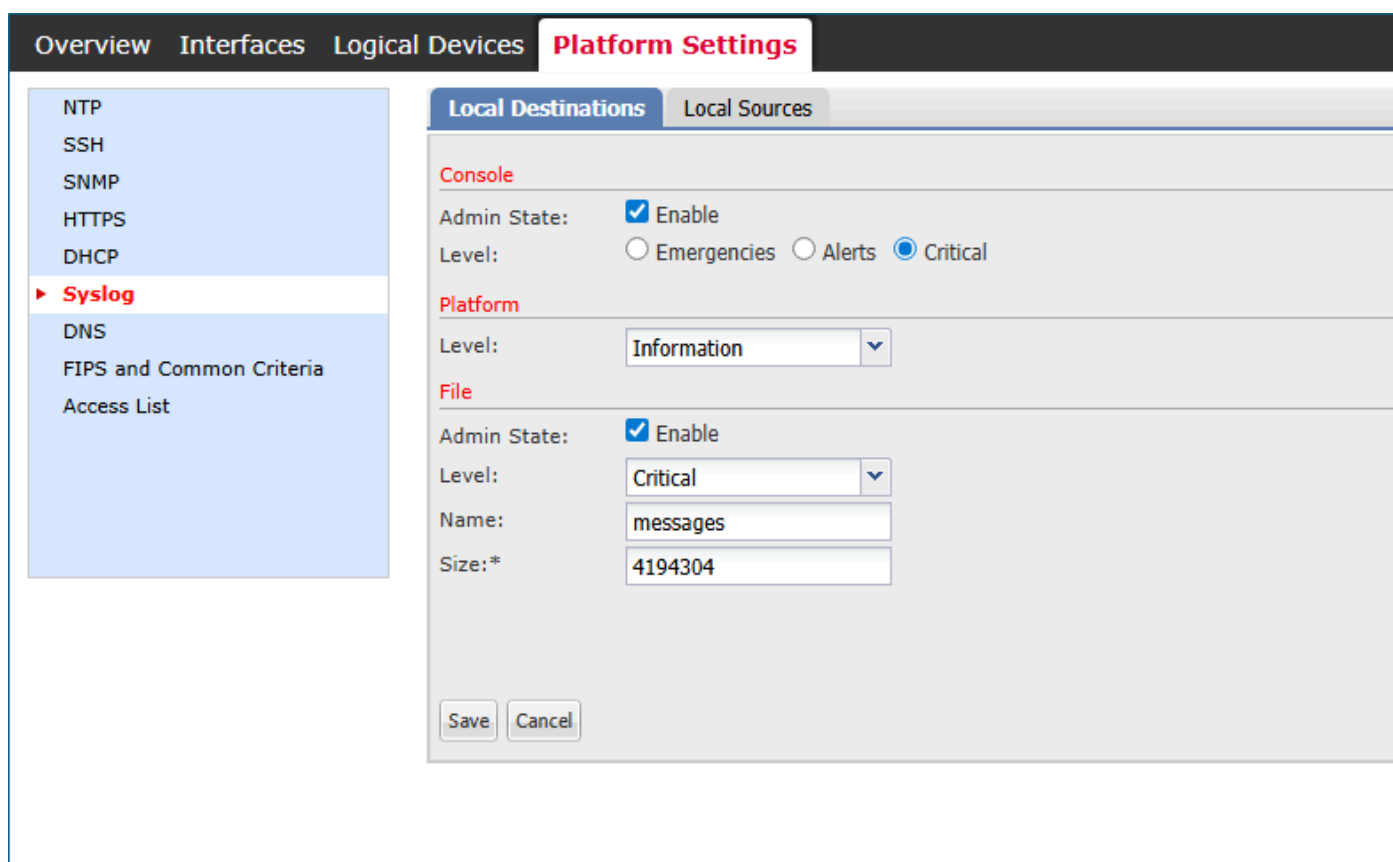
Overview Interfaces Logical Devices Platform Settings

NTP
SSH
SNMP
HTTPS
DHCP
Syslog
DNS
FIPS and Common Criteria
Access List

Local Destinations Local Sources

Console
Admin State: Enable
Level: Emergencies Alerts Critical

Platform
Level: Information

File
Admin State: Enable
Level: Critical
Name: messages
Size:* 4194304

Save Cancel